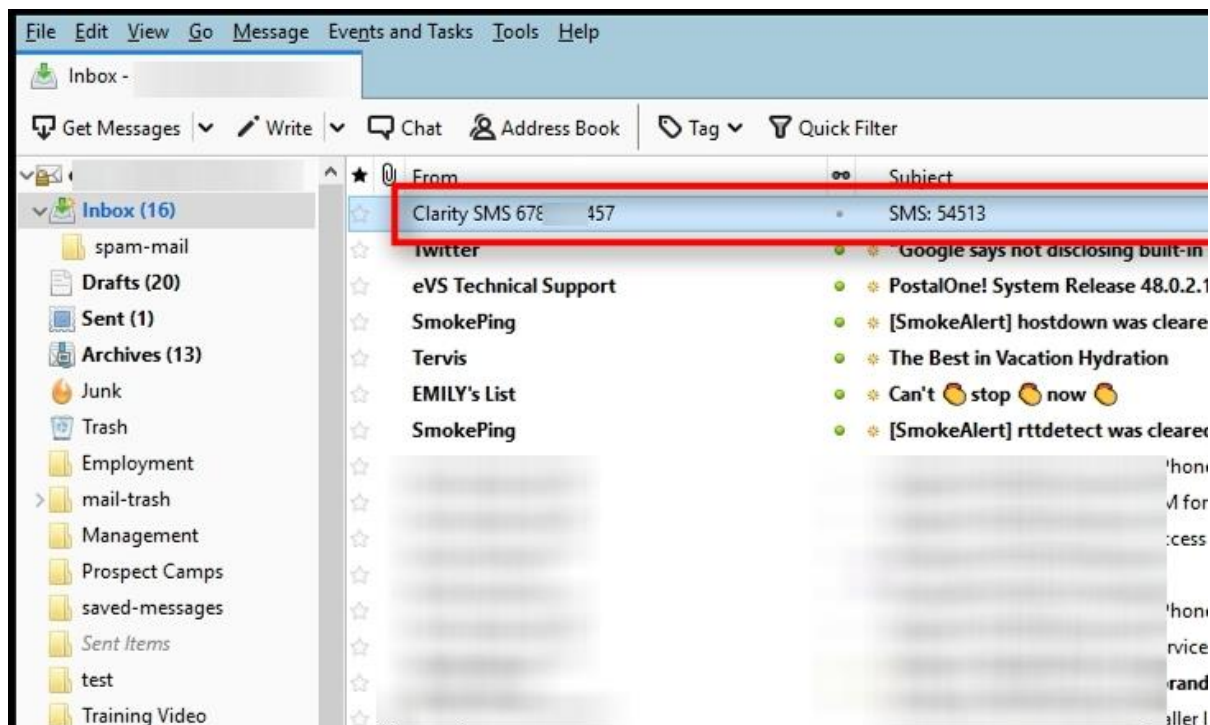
File Edit View Go Message Events and Tasks Tools Help

Inbox -

Get Messages | Write | Chat | Address Book | Tag | Quick Filter

Inbox (16)
spam-mail
Drafts (20)
Sent (1)
Archives (13)
Junk
Trash
Employment
mail-trash
Management
Prospect Camps
saved-messages
Sent Items
test
Training Video

| From | Subject |
|---|---|
| Clarity SMS 678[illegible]457 | SMS: 54513 |
| Twitter | "Google says not disclosing built-in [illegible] |
| eVS Technical Support | PostalOne! System Release 48.0.2.1 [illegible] |
| SmokePing | [SmokeAlert] hostdown was cleare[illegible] |
| Tervis | The Best in Vacation Hydration |
| EMILY's List | Can't stop now |
| SmokePing | [SmokeAlert] rttdetect was cleare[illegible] |
| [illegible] | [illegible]hon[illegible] |
| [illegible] | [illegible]M for |
| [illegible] | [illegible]cess |
| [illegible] | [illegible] |
| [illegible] | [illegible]hon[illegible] |
| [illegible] | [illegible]rvice |
| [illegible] | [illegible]rand |
| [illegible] | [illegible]aller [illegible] |